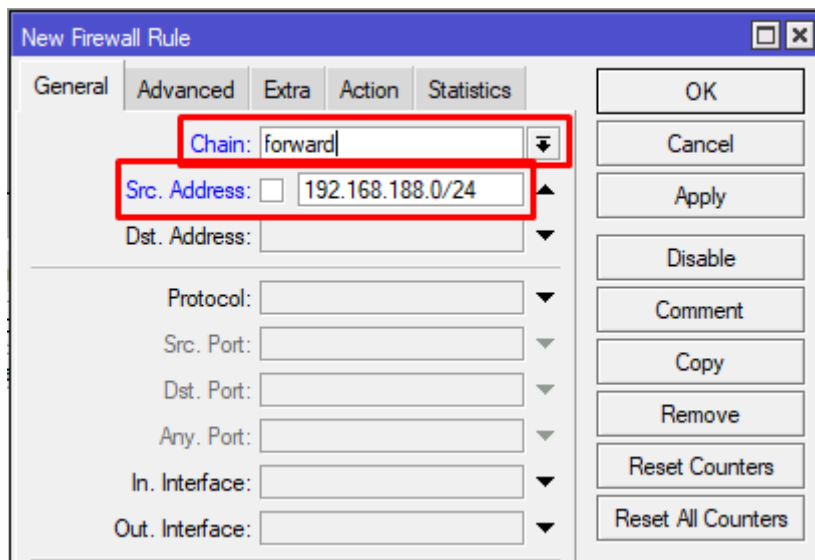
New Firewall Rule

General | Advanced | Extra | Action | Statistics

Chain: forward
Src. Address: 192.168.188.0/24
Dst. Address:
Protocol:
Src. Port:
Dst. Port:
Any. Port:
In. Interface:
Out. Interface:

OK
Cancel
Apply
Disable
Comment
Copy
Remove
Reset Counters
Reset All Counters